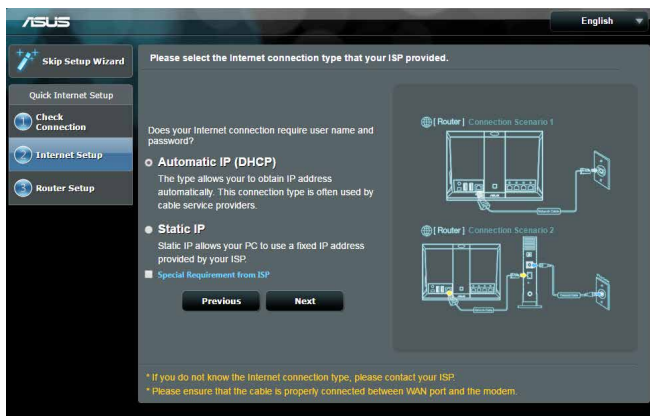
/ASUS

English

Skip Setup Wizard

Quick Internet Setup

1 Check Connection

2 Internet Setup

3 Router Setup

Please select the Internet connection type that your ISP provided.

Does your Internet connection require user name and password?

Automatic IP (DHCP)

The type allows your to obtain IP address automatically. This connection type is often used by cable service providers.

Static IP

Static IP allows your PC to use a fixed IP address provided by your ISP.

Special Requirement from ISP

Previous

Next

[Router] Connection Scenario 1

[Router] Connection Scenario 2

* If you do not know the Internet connection type, please contact your ISP.

* Please ensure that the cable is properly connected between WAN port and the modem.